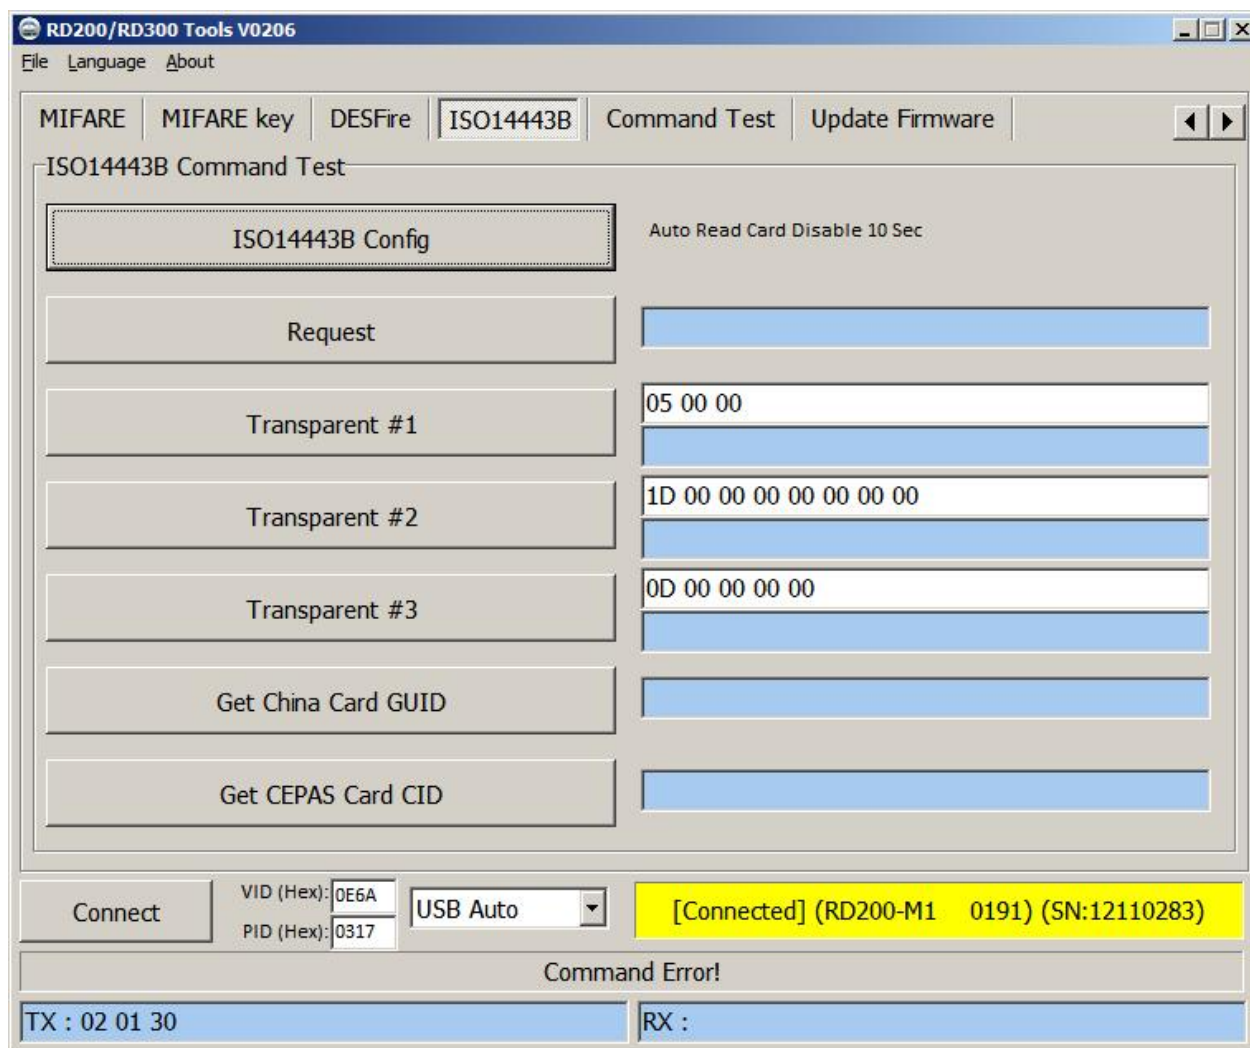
RD200/RD300 Tools V0206

File Language About

MIFARE | MIFARE key | DESFire | ISO14443B | Command Test | Update Firmware

ISO14443B Command Test

ISO14443B Config

Auto Read Card Disable 10 Sec

Request

Transparent #1

05 00 00

Transparent #2

1D 00 00 00 00 00 00 00

Transparent #3

0D 00 00 00 00

Get China Card GUID

Get CEPAS Card CID

Connect

VID (Hex): 0E6A

PID (Hex): 0317

USB Auto

[Connected] (RD200-M1 0191) (SN:12110283)

Command Error!

TX : 02 01 30

RX :